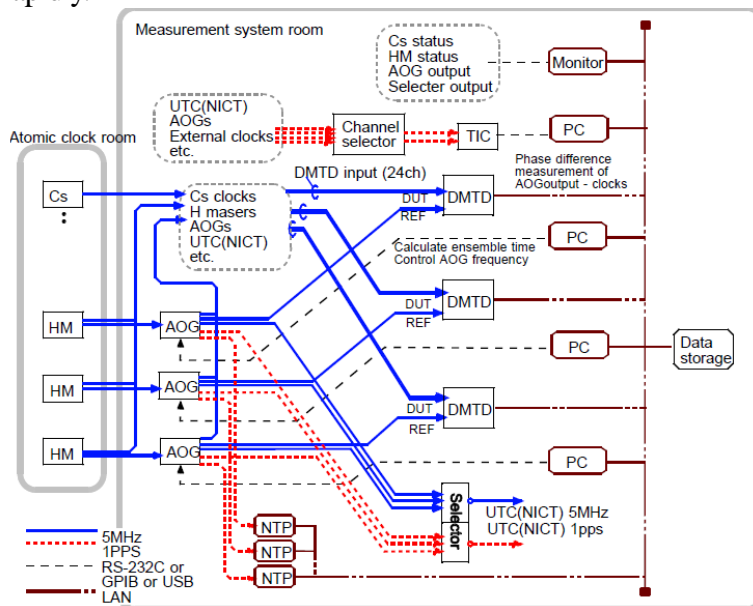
Measurement system room

Atomic clock room

Cs
:

HM

HM

HM

Cs status
HM status
AOG output
Selecter output

Monitor

UTC(NICT)
AOGs
External clocks
etc.

Channel selector

TIC

PC

Phase difference measurement of AOGoutput - clocks

DMTD input (24ch)

Cs clocks
H masers
AOGs
UTC(NICT)
etc.

DUT
REF
DMTD

PC

Calculate ensemble time
Control AOG frequency

DUT
REF
DMTD

AOG

PC

Data storage

AOG

DUT
REF
DMTD

AOG

PC

Selector

UTC(NICT) 5MHz
UTC(NICT) 1pps

NTP
NTP
NTP

5MHz
1PPS
RS-232C or GPIB or USB
LAN